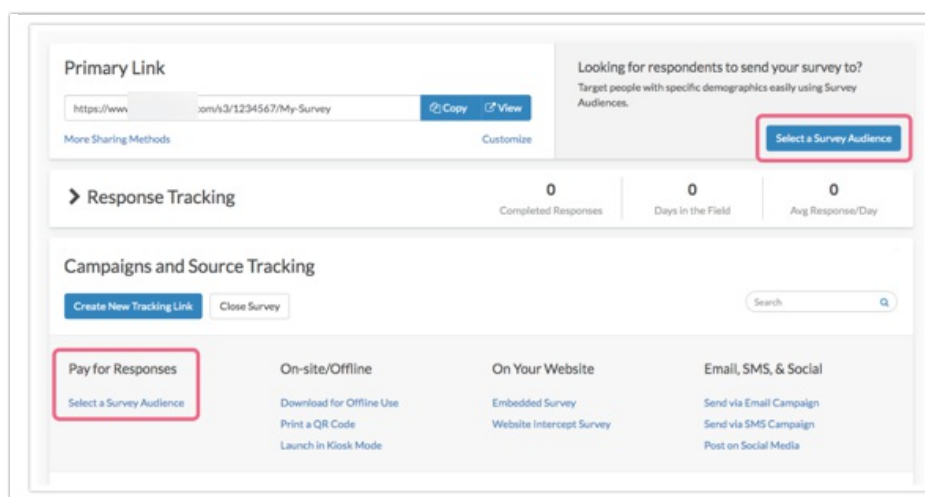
Primary Link

https://www.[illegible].com/s3/1234567/My-Survey

Copy

View

More Sharing Methods

Customize

Looking for respondents to send your survey to?

Target people with specific demographics easily using Survey Audiences.

Select a Survey Audience

Response Tracking

0
Completed Responses

0
Days in the Field

0
Avg Response/Day

Campaigns and Source Tracking

Create New Tracking Link

Close Survey

Search

Pay for Responses

Select a Survey Audience

On-site/Offline

Download for Offline Use

Print a QR Code

Launch in Kiosk Mode

On Your Website

Embedded Survey

Website Intercept Survey

Email, SMS, & Social

Send via Email Campaign

Send via SMS Campaign

Post on Social Media